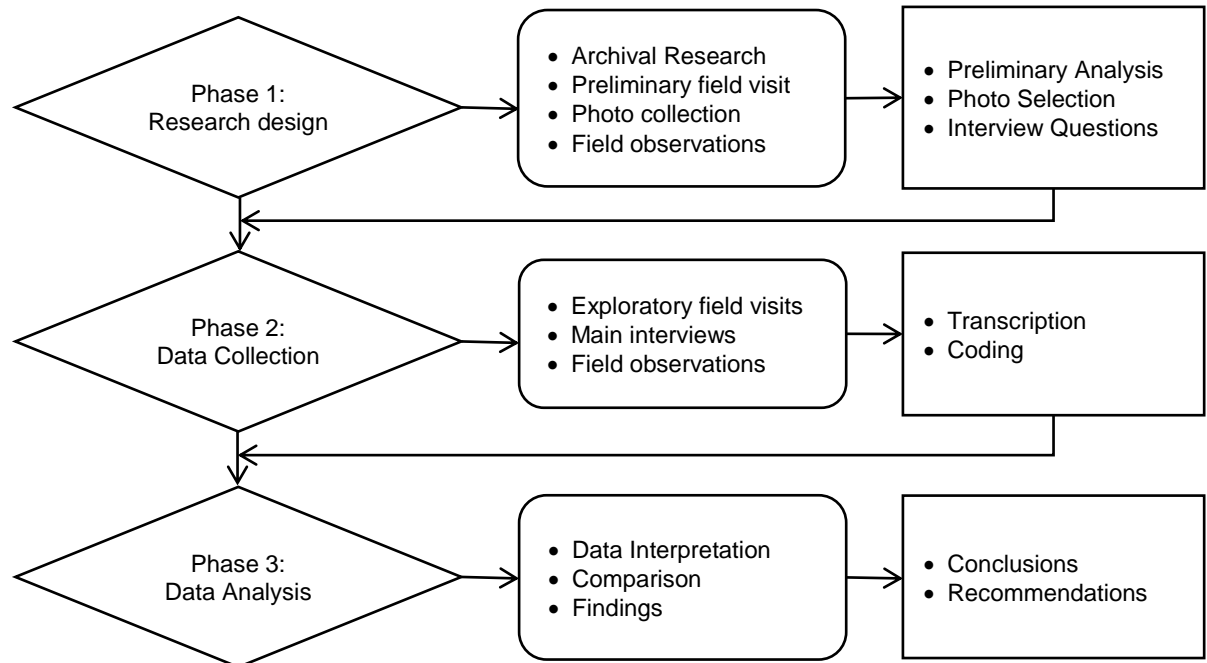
Phase 1:
Research design

- Archival Research
- Preliminary field visit
- Photo collection
- Field observations

- Preliminary Analysis
- Photo Selection
- Interview Questions

Phase 2:
Data Collection

- Exploratory field visits
- Main interviews
- Field observations

- Transcription
- Coding

Phase 3:
Data Analysis

- Data Interpretation
- Comparison
- Findings

- Conclusions
- Recommendations